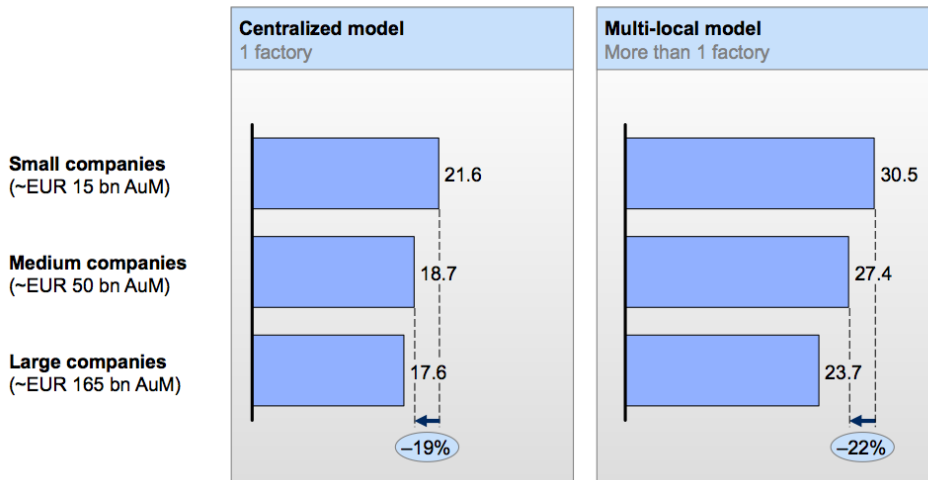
Small companies
(~EUR 15 bn AuM)

Medium companies
(~EUR 50 bn AuM)

Large companies
(~EUR 165 bn AuM)

Centralized model
1 factory

21.6
18.7
17.6
–19%

Multi-local model
More than 1 factory

30.5
27.4
23.7
–22%